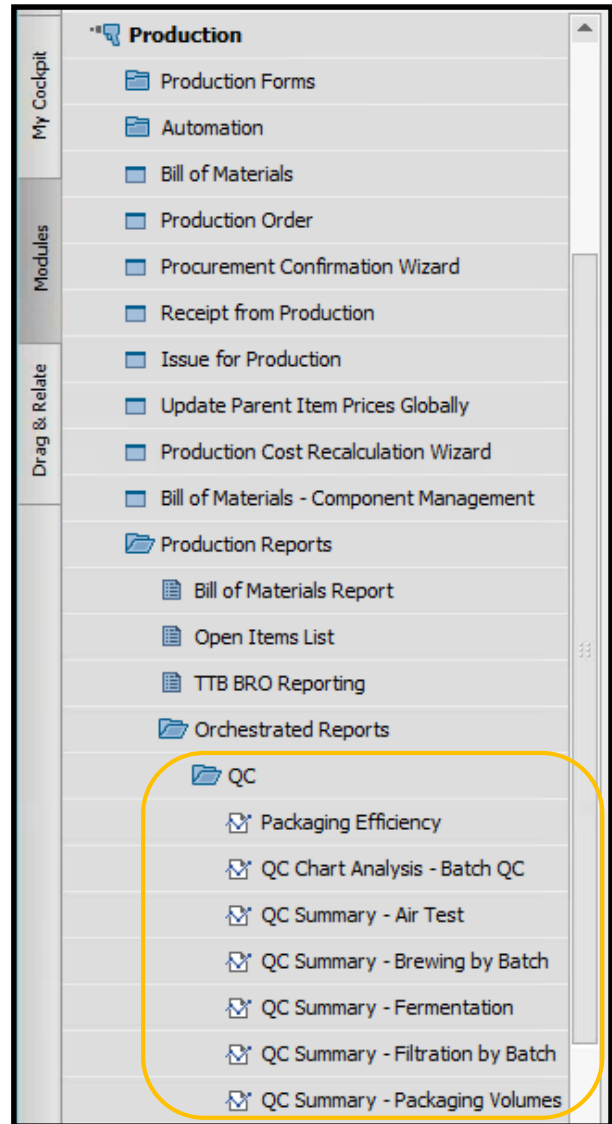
My Cockpit
Modules
Drag & Relate

Production
Production Forms
Automation
Bill of Materials
Production Order
Procurement Confirmation Wizard
Receipt from Production
Issue for Production
Update Parent Item Prices Globally
Production Cost Recalculation Wizard
Bill of Materials - Component Management
Production Reports
Bill of Materials Report
Open Items List
TTB BRO Reporting
Orchestrated Reports
QC
Packaging Efficiency
QC Chart Analysis - Batch QC
QC Summary - Air Test
QC Summary - Brewing by Batch
QC Summary - Fermentation
QC Summary - Filtration by Batch
QC Summary - Packaging Volumes